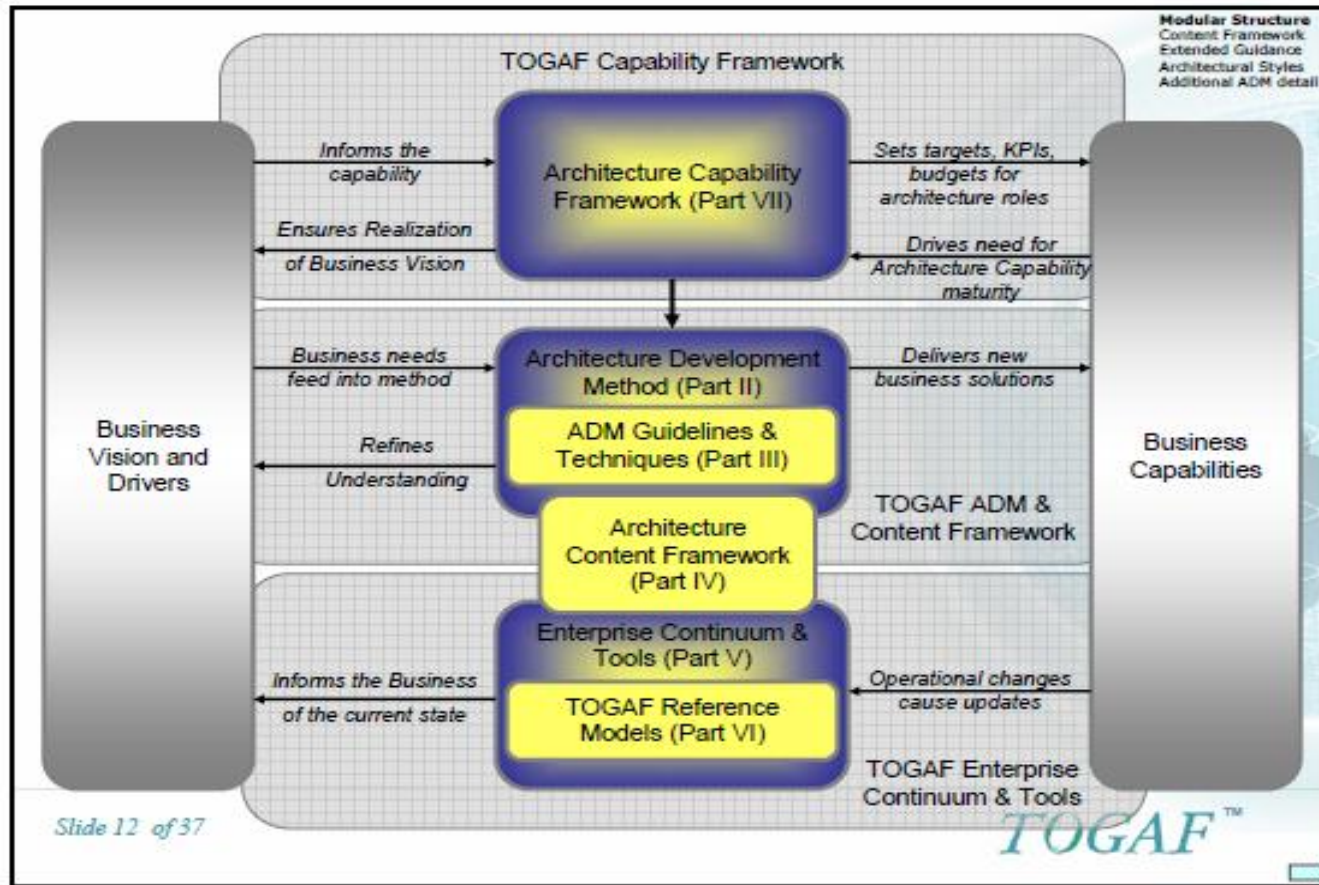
Modular Structure
Content Framework
Extended Guidance
Architectural Styles
Additional ADM detail

TOGAF Capability Framework

Business Vision and Drivers

Informs the capability

Ensures Realization of Business Vision

Architecture Capability Framework (Part VII)

Sets targets, KPIs, budgets for architecture roles

Drives need for Architecture Capability maturity

Business Capabilities

Business needs feed into method

Refines Understanding

Architecture Development Method (Part II)

ADM Guidelines & Techniques (Part III)

Delivers new business solutions

TOGAF ADM & Content Framework

Architecture Content Framework (Part IV)

Enterprise Continuum & Tools (Part V)

TOGAF Reference Models (Part VI)

Informs the Business of the current state

Operational changes cause updates

TOGAF Enterprise Continuum & Tools

Slide 12 of 37

TOGAF™